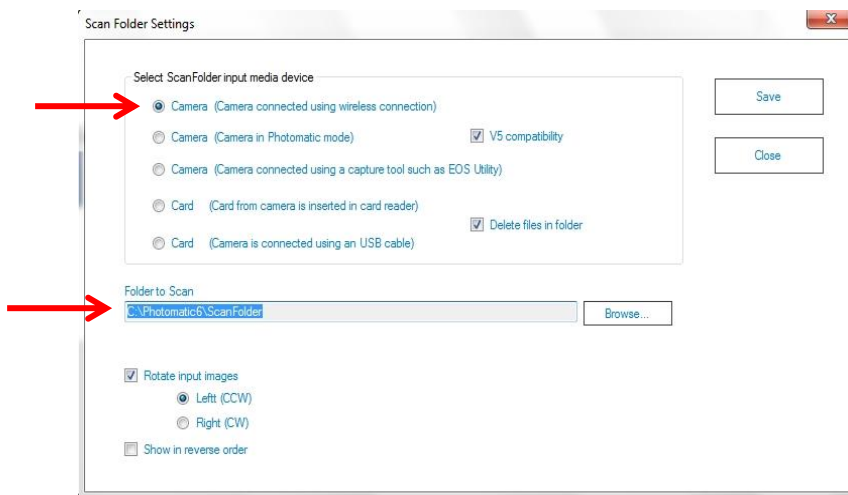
Scan Folder Settings

Select ScanFolder input media device

Camera (Camera connected using wireless connection)

Camera (Camera in Photomatic mode)

V5 compatibility

Camera (Camera connected using a capture tool such as EOS Utility)

Card (Card from camera is inserted in card reader)

Delete files in folder

Card (Camera is connected using an USB cable)

Save

Close

Folder to Scan

C:\Photomatic6\ScanFolder

Browse...

Rotate input images

Leftt (CCW)

Right (CW)

Show in reverse order